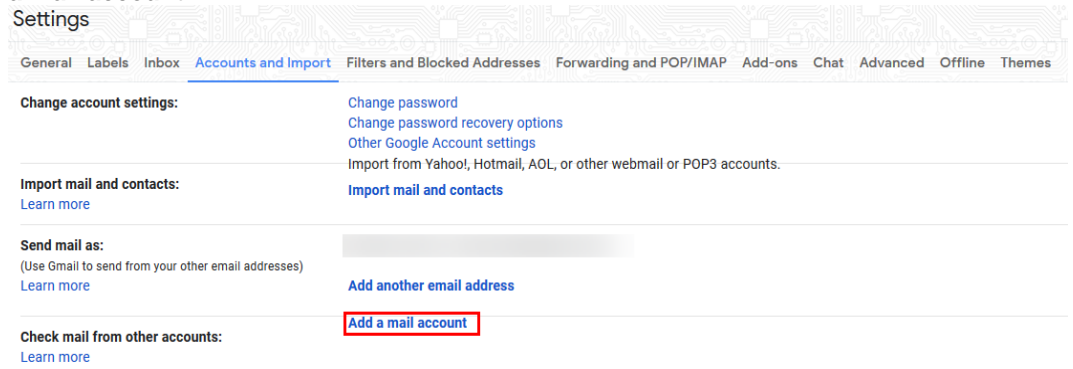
Settings

General Labels Inbox Accounts and Import Filters and Blocked Addresses Forwarding and POP/IMAP Add-ons Chat Advanced Offline Themes

Change account settings:
Change password
Change password recovery options
Other Google Account settings

Import mail and contacts:
Learn more
Import from Yahoo!, Hotmail, AOL, or other webmail or POP3 accounts.
Import mail and contacts

Send mail as:
(Use Gmail to send from your other email addresses)
Learn more
Add another email address

Check mail from other accounts:
Learn more
Add a mail account